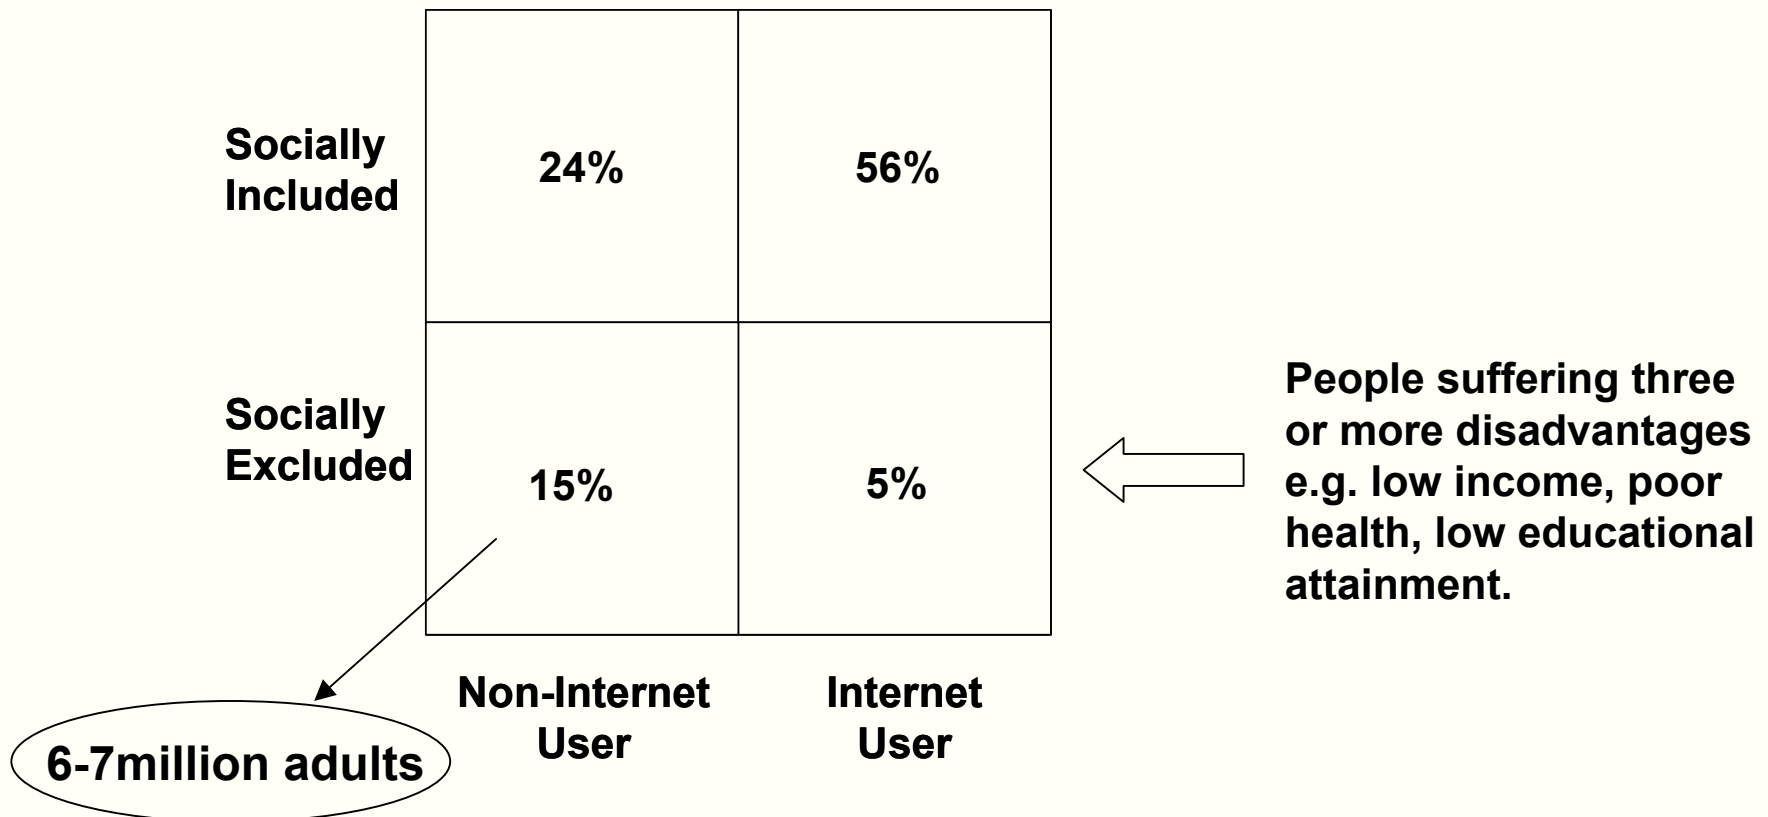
| | Non-Internet User | Internet User |
|---|---|---|
| Socially Included | 24% | 56% |
| Socially Excluded | 15% | 5% |

People suffering three or more disadvantages e.g. low income, poor health, low educational attainment.

6-7million adults